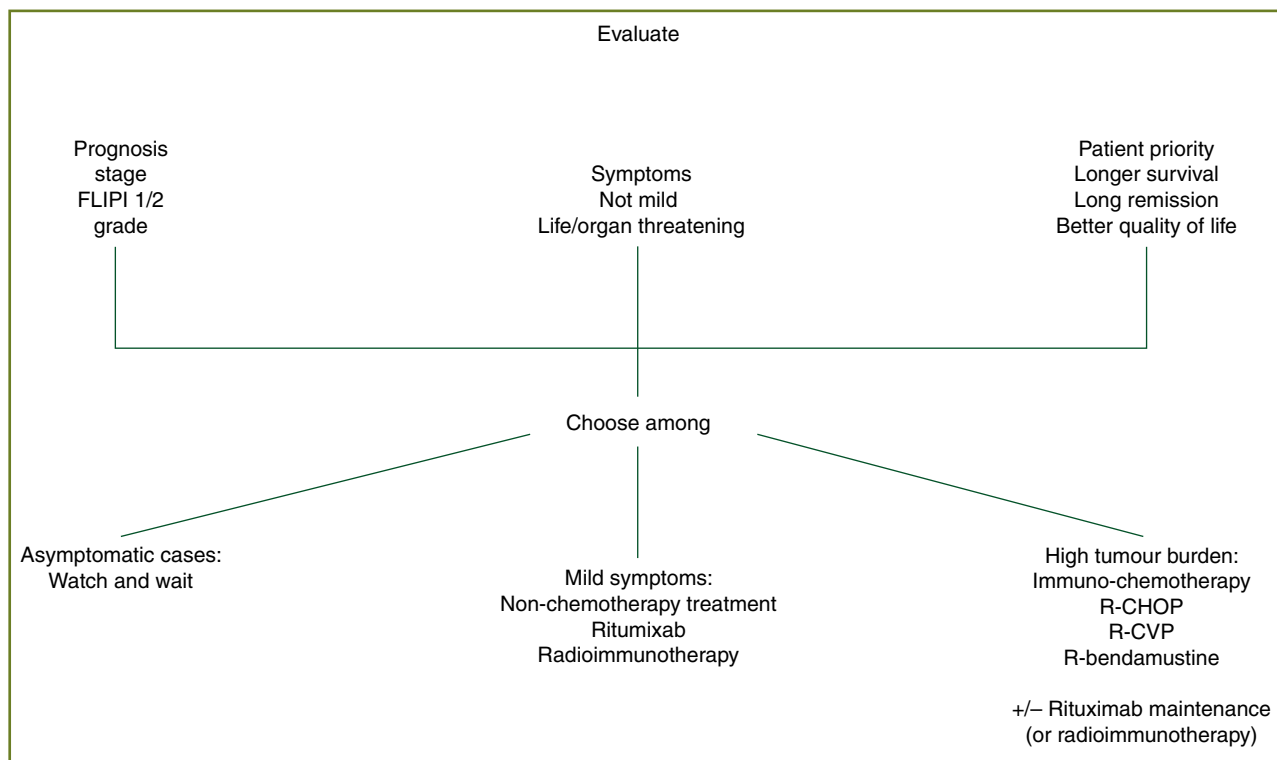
Evaluate

Prognosis
stage
FLIPI 1/2
grade

Symptoms
Not mild
Life/organ threatening

Patient priority
Longer survival
Long remission
Better quality of life

Choose among

Asymptomatic cases:
Watch and wait

Mild symptoms:
Non-chemotherapy treatment
Ritumixab
Radioimmunotherapy

High tumour burden:
Immuno-chemotherapy
R-CHOP
R-CVP
R-bendamustine

+/– Rituximab maintenance
(or radioimmunotherapy)